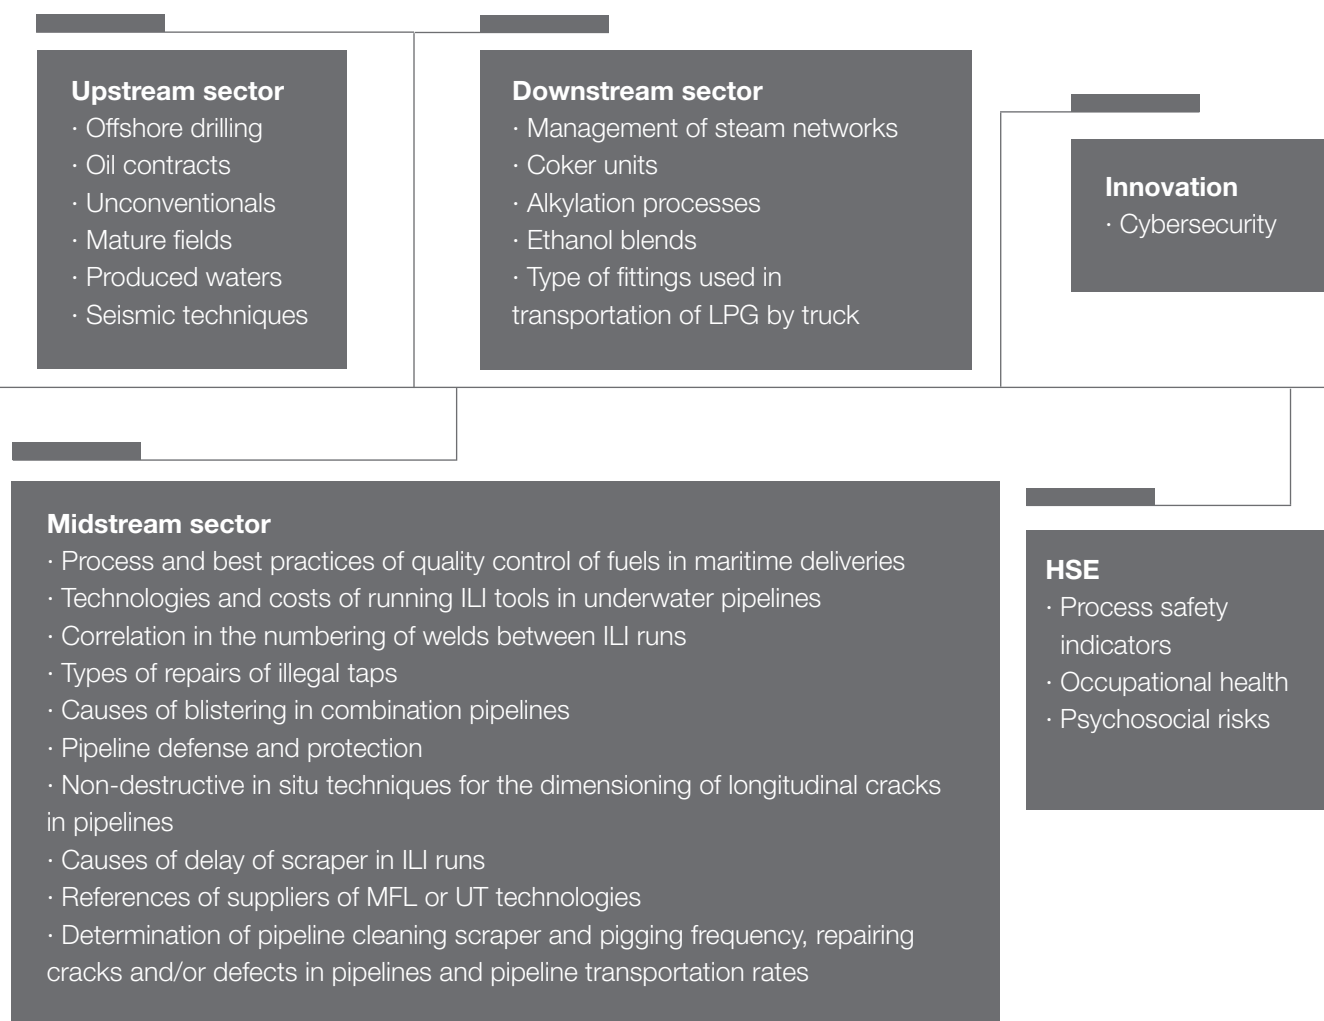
**Upstream sector**
· Offshore drilling
· Oil contracts
· Unconventionals
· Mature fields
· Produced waters
· Seismic techniques

**Downstream sector**
· Management of steam networks
· Coker units
· Alkylation processes
· Ethanol blends
· Type of fittings used in transportation of LPG by truck

**Innovation**
· Cybersecurity

**Midstream sector**
· Process and best practices of quality control of fuels in maritime deliveries
· Technologies and costs of running ILI tools in underwater pipelines
· Correlation in the numbering of welds between ILI runs
· Types of repairs of illegal taps
· Causes of blistering in combination pipelines
· Pipeline defense and protection
· Non-destructive in situ techniques for the dimensioning of longitudinal cracks in pipelines
· Causes of delay of scraper in ILI runs
· References of suppliers of MFL or UT technologies
· Determination of pipeline cleaning scraper and pigging frequency, repairing cracks and/or defects in pipelines and pipeline transportation rates

**HSE**
· Process safety indicators
· Occupational health
· Psychosocial risks